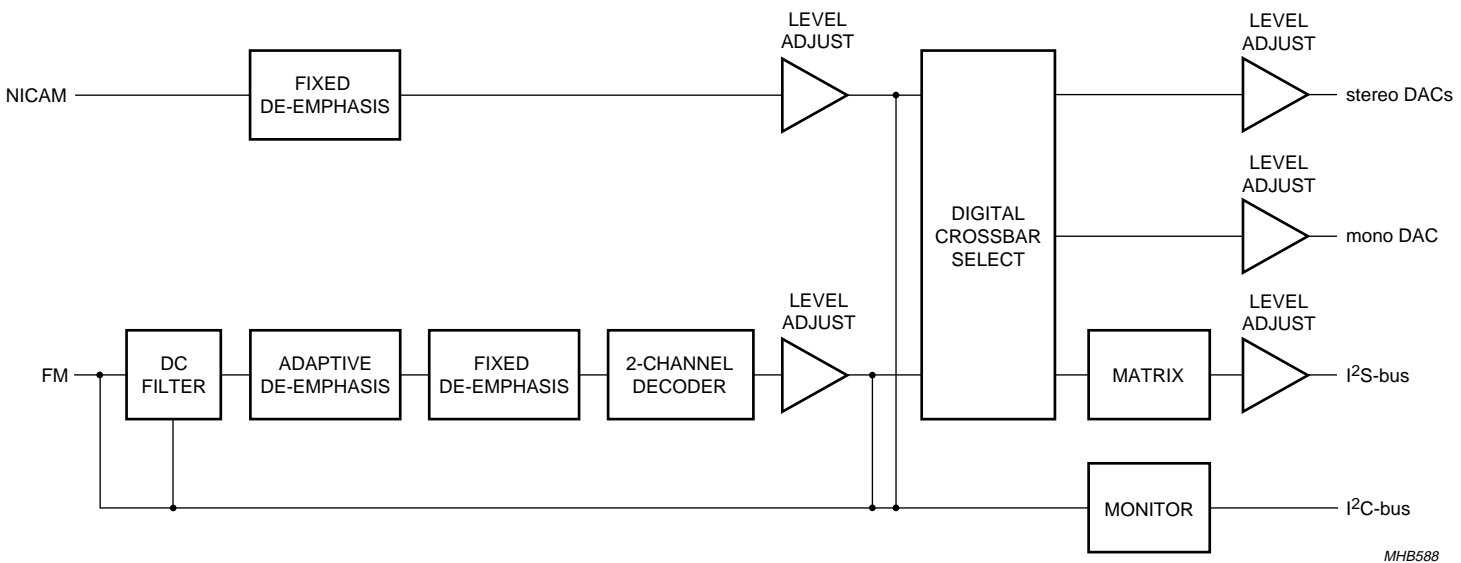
NICAM

FIXED DE-EMPHASIS

LEVEL ADJUST

DIGITAL CROSSBAR SELECT

LEVEL ADJUST

stereo DACs

LEVEL ADJUST

mono DAC

LEVEL ADJUST

LEVEL ADJUST

FM

DC FILTER

ADAPTIVE DE-EMPHASIS

FIXED DE-EMPHASIS

2-CHANNEL DECODER

MATRIX

$I^2S$-bus

MONITOR

$I^2C$-bus

MHB588